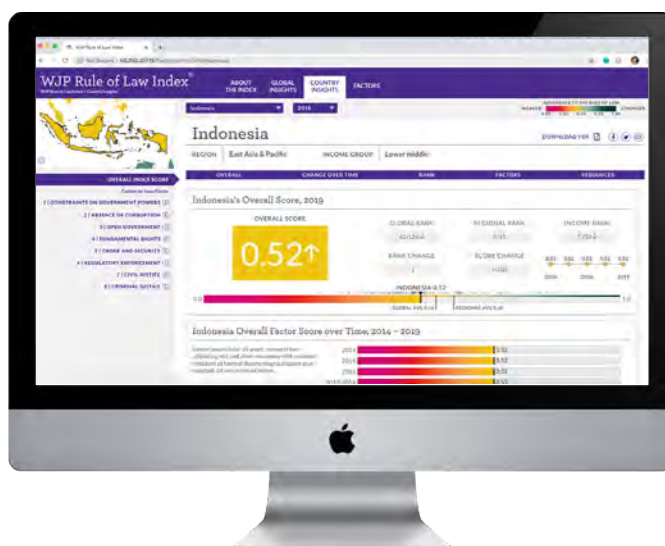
WJP Rule of Law Index

ABOUT THE INDEX
GLOBAL INSIGHTS
COUNTRY INSIGHTS
FACTORS

Indonesia
2019

Indonesia

DOWNLOAD PDF

REGION East Asia & Pacific
INCOME GROUP Lower middle

OVERALL
CHANGE OVER TIME
RANK
FACTORS
RESOURCES

OVERALL INDEX SCORE
1 | CONSTRAINTS ON GOVERNMENT POWERS
2 | ABSENCE OF CORRUPTION
3 | OPEN GOVERNMENT
4 | FUNDAMENTAL RIGHTS
5 | ORDER AND SECURITY
6 | REGULATORY ENFORCEMENT
7 | CIVIL JUSTICE
8 | CRIMINAL JUSTICE

Indonesia's Overall Score, 2019

OVERALL SCORE
0.52↑

GLOBAL RANK
REGIONAL RANK
INCOME RANK
RANK CHANGE
SCORE CHANGE

INDONESIA 0.52

0.0
1.0

Indonesia Overall Factor Score over Time, 2014 – 2019

2019
2018
2016
0.52
0.52
0.52
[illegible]